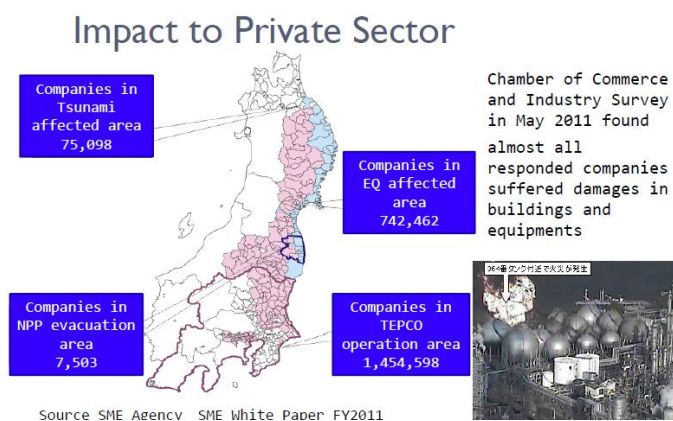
Impact to Private Sector

Companies in Tsunami affected area 75,098

Companies in EQ affected area 742,462

Companies in NPP evacuation area 7,503

Companies in TEPCO operation area 1,454,598

Chamber of Commerce and Industry Survey in May 2011 found

almost all responded companies suffered damages in buildings and equipments

364番タンク付近で火災が発生

Source SME Agency SME White Paper FY2011